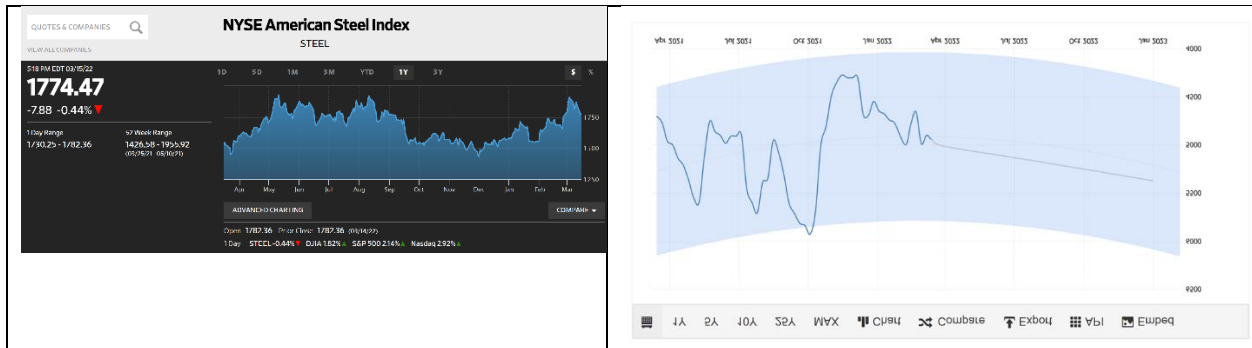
QUOTES & COMPANIES

VIEW ALL COMPANIES

NYSE American Steel Index

STEEL

5:18 PM EDT 03/15/22

1774.47

-7.88 -0.44%

1 Day Range
1,730.25 - 1,782.36

52 Week Range
1426.58 - 1955.92
(03/25/21 - 03/10/21)

1D 5D 1M 3M YTD 1Y 3Y

$ %

1750

1500

1250

Apr May Jun Jul Aug Sep Oct Nov Dec Jan Feb Mar

ADVANCED CHARTING

COMPARE

Open 1,787.36 Prior Close: 1,787.36 (03/14/22)

1 Day STEEL -0.44% DJIA 1.82% S&P 500 2.14% Nasdaq 2.92%

Apr 2021 Jul 2021 Oct 2021 Jan 2022 Apr 2022 Jul 2022 Oct 2022 Jan 2023

4000

4200

2000

2200

8000

9200

1Y 5Y 10Y 25Y MAX Chart Compare Export API Embed